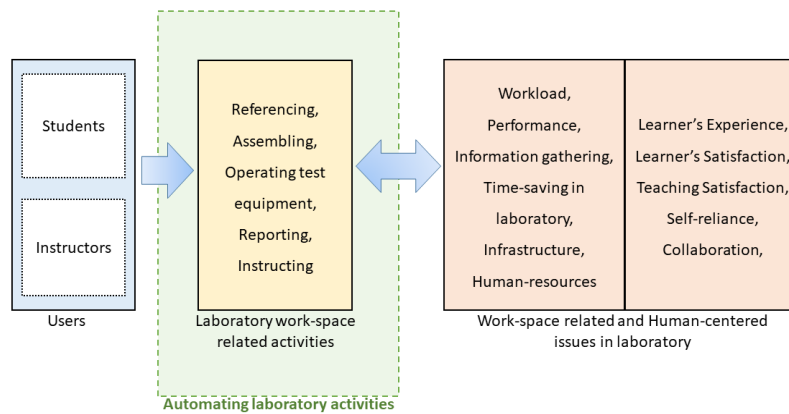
Students

Instructors

Users

Referencing,
Assembling,
Operating test equipment,
Reporting,
Instructing

Laboratory work-space related activities

Automating laboratory activities

Workload,
Performance,
Information gathering,
Time-saving in laboratory,
Infrastructure,
Human-resources

Learner's Experience,
Learner's Satisfaction,
Teaching Satisfaction,
Self-reliance,
Collaboration,

Work-space related and Human-centered issues in laboratory